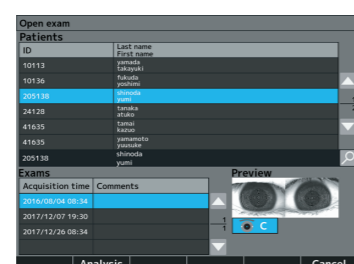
Open exam

Patients

| ID | Last name First name |
|---|---|
| 10113 | yamada takayuki |
| 10136 | fukuda yoshimi |
| 205138 | shinoda yumi |
| 24128 | tanaka atuko |
| 41635 | tamai kazuo |
| 41635 | yamamoto yuusuke |
| 205138 | shinoda yumi |

Exams

| Acquisition time | Comments |
|---|---|
| 2016/08/04 08:34 | |
| 2017/12/07 19:30 | |
| 2017/12/26 08:34 | |
| | |

1
1

Preview

C

Analysis

Cancel